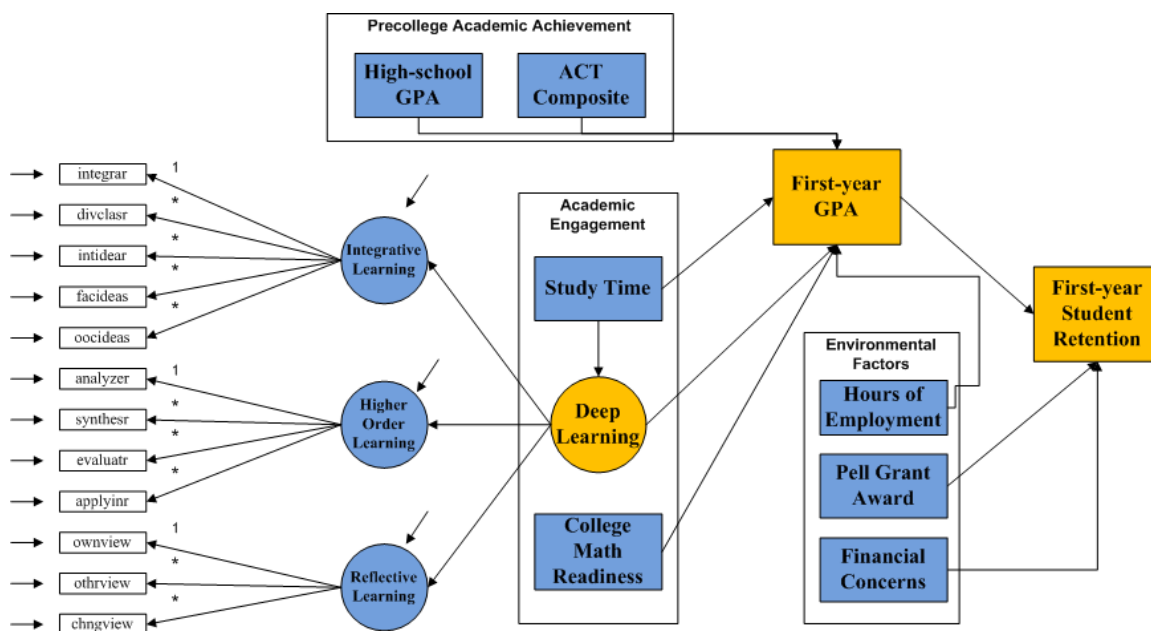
Precollege Academic Achievement

High-school GPA

ACT Composite

integrar
divclasr
intidear
facideas
oocideas

1
*
*
*
*

Integrative Learning

analyzer
synthesr
evaluatr
applyinr

1
*
*
*

Higher Order Learning

ownview
othrview
chngview

1
*
*

Reflective Learning

Academic Engagement

Study Time

Deep Learning

College Math Readiness

First-year GPA

First-year Student Retention

Environmental Factors

Hours of Employment

Pell Grant Award

Financial Concerns